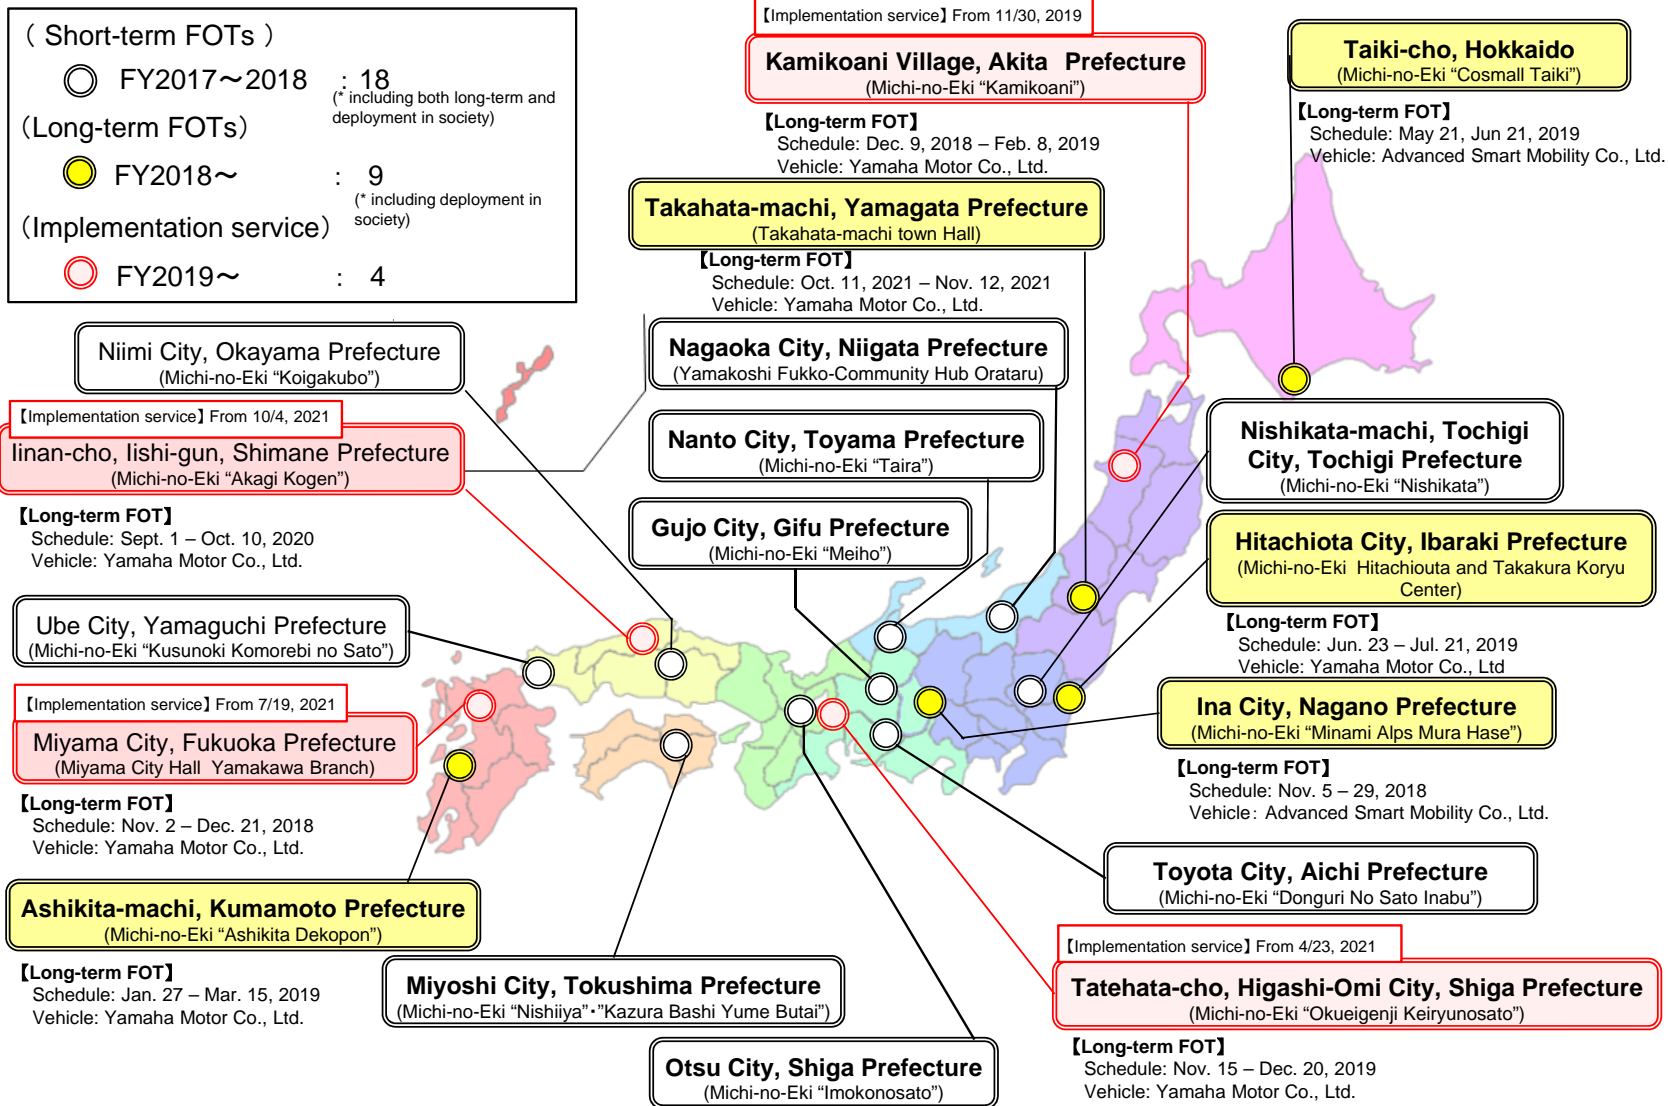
( Short-term FOTs )
FY2017～2018 : 18
(* including both long-term and deployment in society)
(Long-term FOTs)
FY2018～ : 9
(* including deployment in society)
(Implementation service)
FY2019～ : 4

【Implementation service】From 11/30, 2019
Kamikoani Village, Akita Prefecture
(Michi-no-Eki "Kamikoani")
【Long-term FOT】
Schedule: Dec. 9, 2018 – Feb. 8, 2019
Vehicle: Yamaha Motor Co., Ltd.

Taiki-cho, Hokkaido
(Michi-no-Eki "Cosmall Taiki")
【Long-term FOT】
Schedule: May 21, Jun 21, 2019
Vehicle: Advanced Smart Mobility Co., Ltd.

Takahata-machi, Yamagata Prefecture
(Takahata-machi town Hall)
【Long-term FOT】
Schedule: Oct. 11, 2021 – Nov. 12, 2021
Vehicle: Yamaha Motor Co., Ltd.

Niimi City, Okayama Prefecture
(Michi-no-Eki "Koigakubo")

Nagaoka City, Niigata Prefecture
(Yamakoshi Fukko-Community Hub Orataru)

【Implementation service】From 10/4, 2021
Iinan-cho, Iishi-gun, Shimane Prefecture
(Michi-no-Eki "Akagi Kogen")
【Long-term FOT】
Schedule: Sept. 1 – Oct. 10, 2020
Vehicle: Yamaha Motor Co., Ltd.

Nanto City, Toyama Prefecture
(Michi-no-Eki "Taira")

Nishikata-machi, Tochigi City, Tochigi Prefecture
(Michi-no-Eki "Nishikata")

Gujo City, Gifu Prefecture
(Michi-no-Eki "Meiho")

Hitachiota City, Ibaraki Prefecture
(Michi-no-Eki Hitachiouta and Takakura Koryu Center)
【Long-term FOT】
Schedule: Jun. 23 – Jul. 21, 2019
Vehicle: Yamaha Motor Co., Ltd

Ube City, Yamaguchi Prefecture
(Michi-no-Eki "Kusunoki Komorebi no Sato")

【Implementation service】From 7/19, 2021
Miyama City, Fukuoka Prefecture
(Miyama City Hall Yamakawa Branch)
【Long-term FOT】
Schedule: Nov. 2 – Dec. 21, 2018
Vehicle: Yamaha Motor Co., Ltd.

Ina City, Nagano Prefecture
(Michi-no-Eki "Minami Alps Mura Hase")
【Long-term FOT】
Schedule: Nov. 5 – 29, 2018
Vehicle: Advanced Smart Mobility Co., Ltd.

Toyota City, Aichi Prefecture
(Michi-no-Eki "Donguri No Sato Inabu")

Ashikita-machi, Kumamoto Prefecture
(Michi-no-Eki "Ashikita Dekopon")
【Long-term FOT】
Schedule: Jan. 27 – Mar. 15, 2019
Vehicle: Yamaha Motor Co., Ltd.

Miyoshi City, Tokushima Prefecture
(Michi-no-Eki "Nishiiya"･"Kazura Bashi Yume Butai")

【Implementation service】From 4/23, 2021
Tatehata-cho, Higashi-Omi City, Shiga Prefecture
(Michi-no-Eki "Okueigenji Keiryunosato")
【Long-term FOT】
Schedule: Nov. 15 – Dec. 20, 2019
Vehicle: Yamaha Motor Co., Ltd.

Otsu City, Shiga Prefecture
(Michi-no-Eki "Imokonosato")